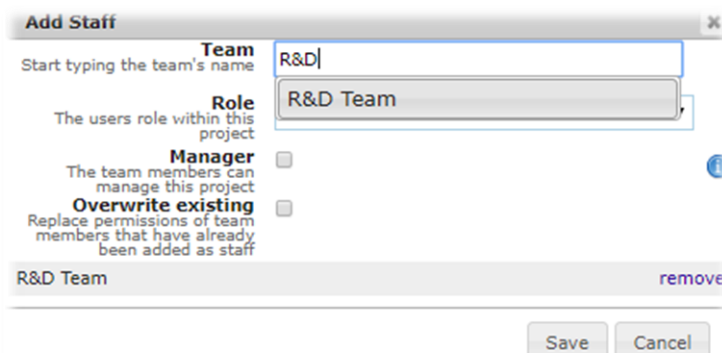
Add Staff

Team
Start typing the team's name
R&D
R&D Team

Role
The users role within this project

Manager
The team members can manage this project

Overwrite existing
Replace permissions of team members that have already been added as staff

R&D Team
remove

Save
Cancel